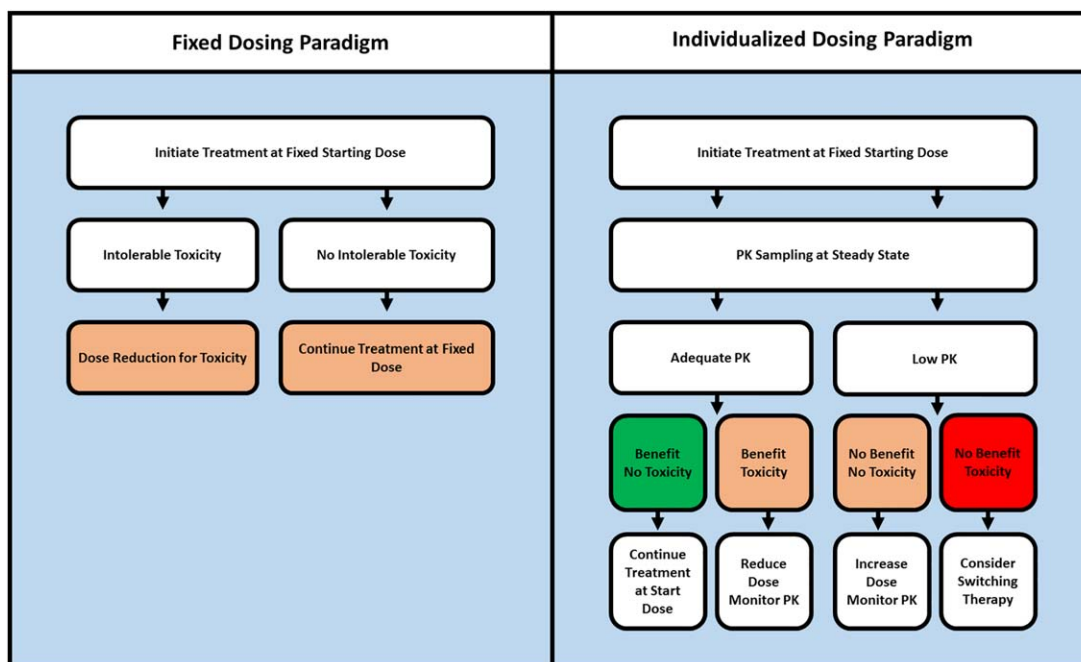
Fixed Dosing Paradigm

Initiate Treatment at Fixed Starting Dose

Intolerable Toxicity

No Intolerable Toxicity

Dose Reduction for Toxicity

Continue Treatment at Fixed Dose

Individualized Dosing Paradigm

Initiate Treatment at Fixed Starting Dose

PK Sampling at Steady State

Adequate PK

Low PK

Benefit No Toxicity

Benefit Toxicity

No Benefit No Toxicity

No Benefit Toxicity

Continue Treatment at Start Dose

Reduce Dose Monitor PK

Increase Dose Monitor PK

Consider Switching Therapy